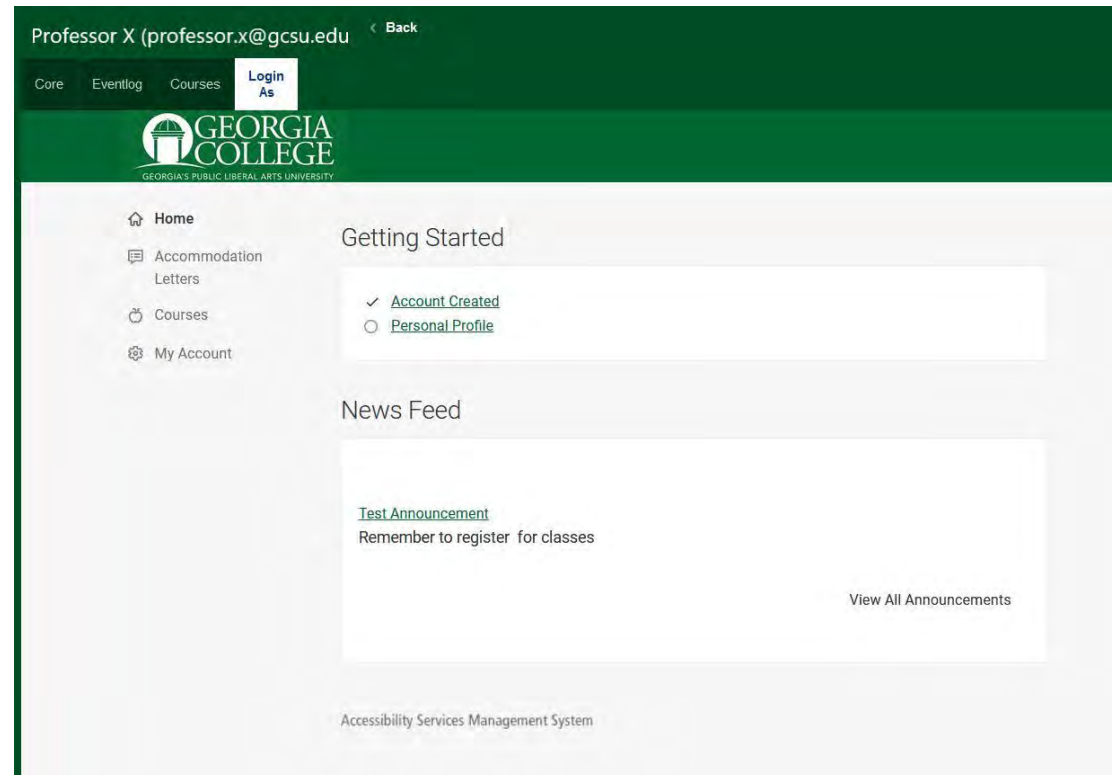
Professor X (professor.x@gcsu.edu
‹ Back

Core Eventlog Courses Login As

GEORGIA COLLEGE
GEORGIA'S PUBLIC LIBERAL ARTS UNIVERSITY

Home
Accommodation Letters
Courses
My Account

Getting Started

✓ Account Created
○ Personal Profile

News Feed

Test Announcement
Remember to register for classes

View All Announcements

Accessibility Services Management System